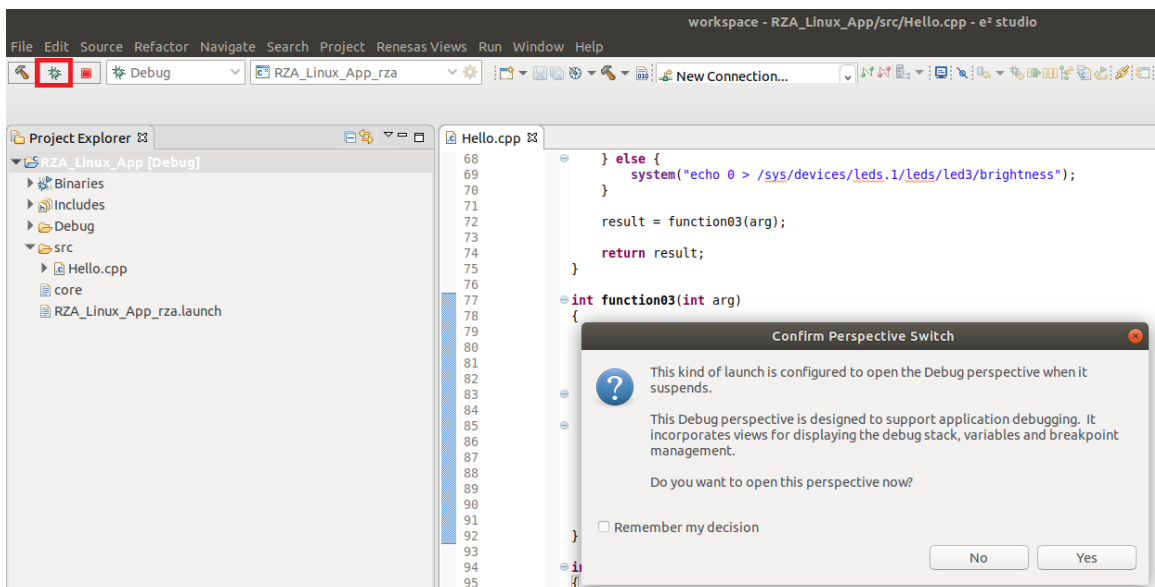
workspace - RZA_Linux_App/src/Hello.cpp - e² studio

File Edit Source Refactor Navigate Search Project Renesas Views Run Window Help

Debug RZA_Linux_App_rza New Connection...

Project Explorer

RZA_Linux_App [Debug]
Binaries
Includes
Debug
src
Hello.cpp
core
RZA_Linux_App_rza.launch

Hello.cpp

68 } else {
69 system("echo 0 > /sys/devices/leds.1/leds/led3/brightness");
70 }
71
72 result = function03(arg);
73
74 return result;
75 }
76
77 int function03(int arg)
78 {
79
80
81
82
83
84
85
86
87
88
89
90
91
92 }
93
94 i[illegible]
95 {

Confirm Perspective Switch

This kind of launch is configured to open the Debug perspective when it suspends.

This Debug perspective is designed to support application debugging. It incorporates views for displaying the debug stack, variables and breakpoint management.

Do you want to open this perspective now?

Remember my decision

No Yes